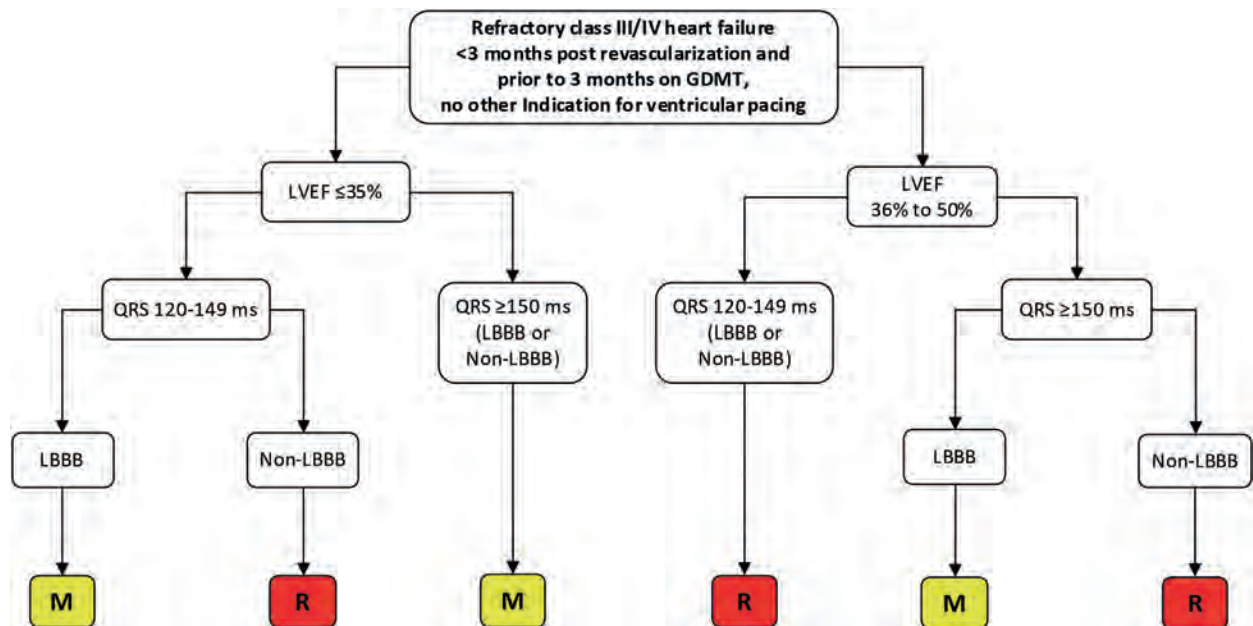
Refractory class III/IV heart failure <3 months post revascularization and prior to 3 months on GDMT, no other Indication for ventricular pacing

LVEF ≤35%

LVEF 36% to 50%

QRS 120-149 ms

QRS ≥150 ms (LBBB or Non-LBBB)

QRS 120-149 ms (LBBB or Non-LBBB)

QRS ≥150 ms

LBBB

Non-LBBB

LBBB

Non-LBBB

M

R

M

R

M

R